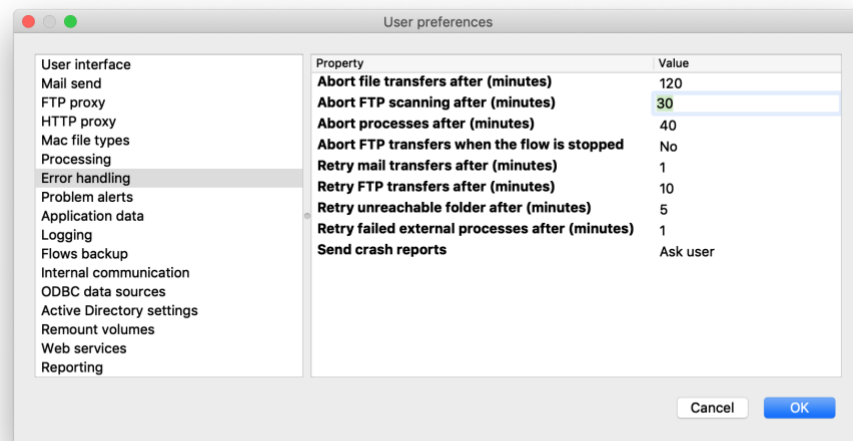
User preferences

User interface
Mail send
FTP proxy
HTTP proxy
Mac file types
Processing
Error handling
Problem alerts
Application data
Logging
Flows backup
Internal communication
ODBC data sources
Active Directory settings
Remount volumes
Web services
Reporting

| Property | Value |
|---|---|
| Abort file transfers after (minutes) | 120 |
| Abort FTP scanning after (minutes) | 30 |
| Abort processes after (minutes) | 40 |
| Abort FTP transfers when the flow is stopped | No |
| Retry mail transfers after (minutes) | 1 |
| Retry FTP transfers after (minutes) | 10 |
| Retry unreachable folder after (minutes) | 5 |
| Retry failed external processes after (minutes) | 1 |
| Send crash reports | Ask user |

Cancel
OK